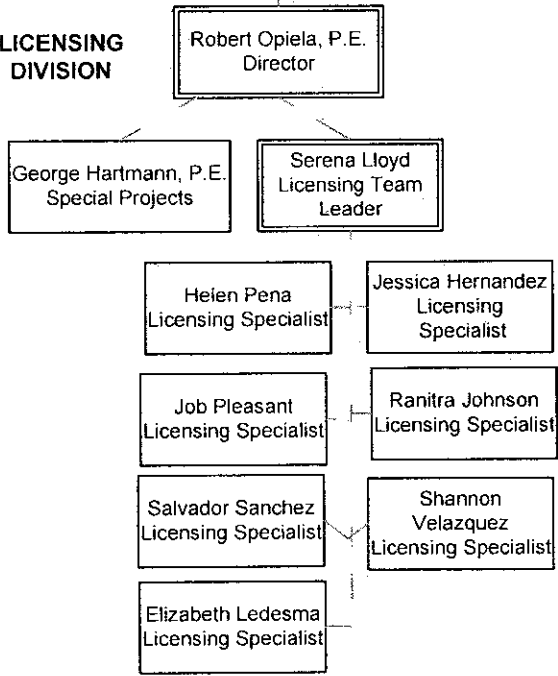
LICENSING DIVISION

Robert Opiela, P.E.
Director

George Hartmann, P.E.
Special Projects

Serena Lloyd
Licensing Team Leader

Helen Pena
Licensing Specialist

Jessica Hernandez
Licensing Specialist

Job Pleasant
Licensing Specialist

Ranitra Johnson
Licensing Specialist

Salvador Sanchez
Licensing Specialist

Shannon Velazquez
Licensing Specialist

Elizabeth Ledesma
Licensing Specialist